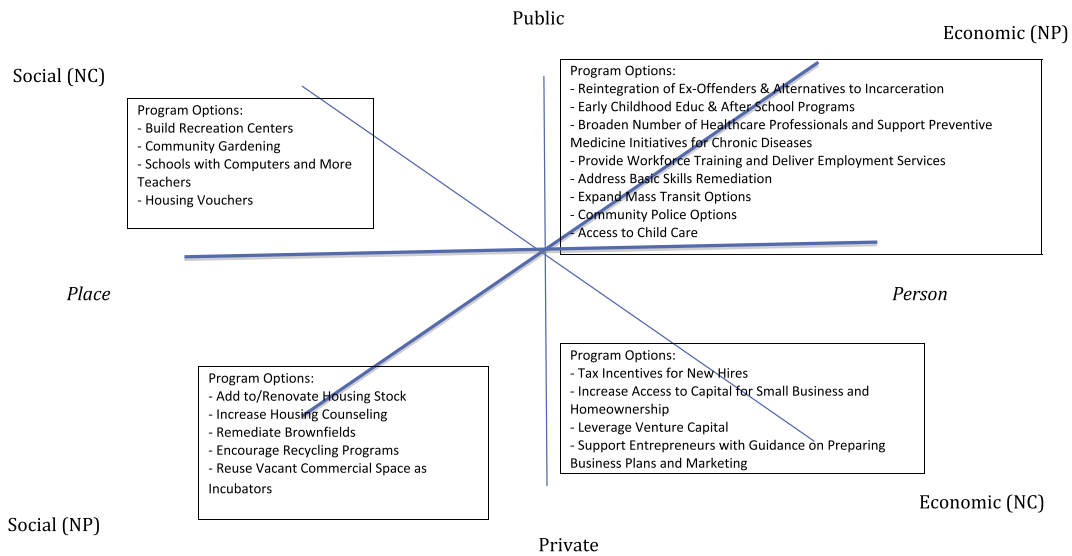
Public

Economic (NP)

Social (NC)

Program Options:
- Build Recreation Centers
- Community Gardening
- Schools with Computers and More Teachers
- Housing Vouchers

Program Options:
- Reintegration of Ex-Offenders & Alternatives to Incarceration
- Early Childhood Educ & After School Programs
- Broaden Number of Healthcare Professionals and Support Preventive Medicine Initiatives for Chronic Diseases
- Provide Workforce Training and Deliver Employment Services
- Address Basic Skills Remediation
- Expand Mass Transit Options
- Community Police Options
- Access to Child Care

*Place*

*Person*

Program Options:
- Tax Incentives for New Hires
- Increase Access to Capital for Small Business and Homeownership
- Leverage Venture Capital
- Support Entrepreneurs with Guidance on Preparing Business Plans and Marketing

Program Options:
- Add to/Renovate Housing Stock
- Increase Housing Counseling
- Remediate Brownfields
- Encourage Recycling Programs
- Reuse Vacant Commercial Space as Incubators

Economic (NC)

Social (NP)

Private